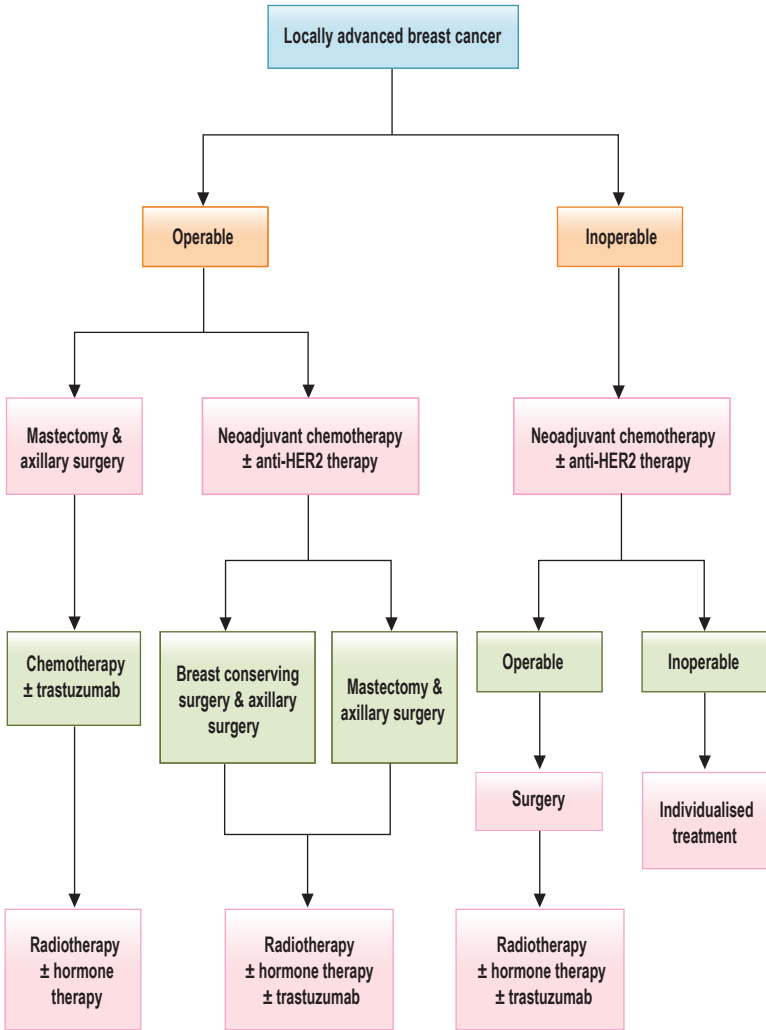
Locally advanced breast cancer

Operable

Inoperable

Mastectomy & axillary surgery

Neoadjuvant chemotherapy ± anti-HER2 therapy

Neoadjuvant chemotherapy ± anti-HER2 therapy

Chemotherapy ± trastuzumab

Breast conserving surgery & axillary surgery

Mastectomy & axillary surgery

Operable

Inoperable

Surgery

Individualised treatment

Radiotherapy ± hormone therapy

Radiotherapy ± hormone therapy ± trastuzumab

Radiotherapy ± hormone therapy ± trastuzumab